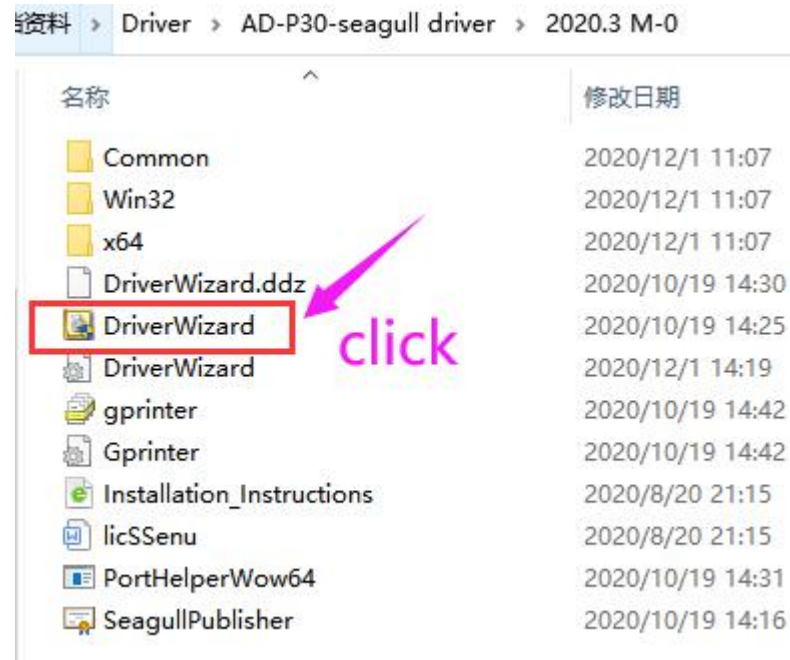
资料 › Driver › AD-P30-seagull driver › 2020.3 M-0

| 名称 | 修改日期 |
|---|---|
| Common | 2020/12/1 11:07 |
| Win32 | 2020/12/1 11:07 |
| x64 | 2020/12/1 11:07 |
| DriverWizard.ddz | 2020/10/19 14:30 |
| DriverWizard | 2020/10/19 14:25 |
| DriverWizard | 2020/12/1 14:19 |
| gprinter | 2020/10/19 14:42 |
| Gprinter | 2020/10/19 14:42 |
| Installation_Instructions | 2020/8/20 21:15 |
| licSSenu | 2020/8/20 21:15 |
| PortHelperWow64 | 2020/10/19 14:31 |
| SeagullPublisher | 2020/10/19 14:16 |

click